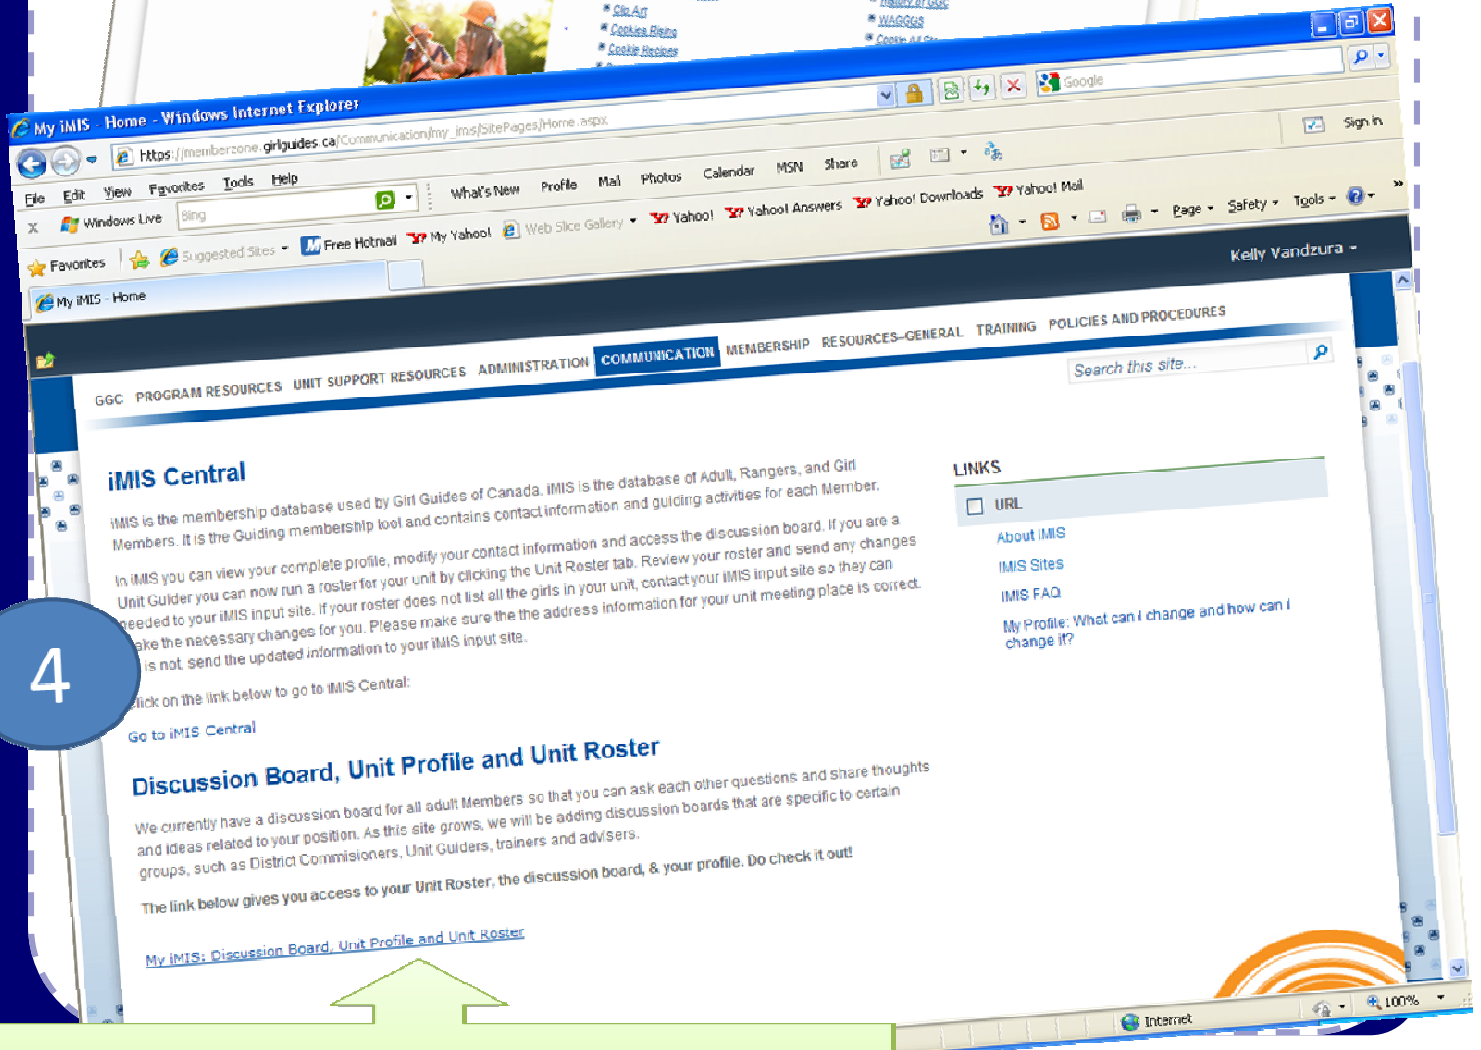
Clip Art
Cookies Rising
Cookie Recipes
History of GGC
WAGGGS

My iMIS - Home - Windows Internet Explorer
https://memberzone.girlguides.ca/Communication/my_imis/SitePages/Home.aspx
Google
File Edit View Favorites Tools Help
Windows Live Bing
What's New Profile Mail Photos Calendar MSN Share
Sign In
Favorites Suggested Sites Free Hotmail My Yahoo! Web Slice Gallery Yahoo! Yahoo! Answers Yahoo! Downloads Yahoo! Mail
Page Safety Tools
My iMIS - Home
Kelly Vandzura

GGC PROGRAM RESOURCES UNIT SUPPORT RESOURCES ADMINISTRATION COMMUNICATION MEMBERSHIP RESOURCES-GENERAL TRAINING POLICIES AND PROCEDURES
Search this site...

iMIS Central

iMIS is the membership database used by Girl Guides of Canada. iMIS is the database of Adult, Rangers, and Girl Members. It is the Guiding membership tool and contains contact information and guiding activities for each Member.

In iMIS you can view your complete profile, modify your contact information and access the discussion board. If you are a Unit Guider you can now run a roster for your unit by clicking the Unit Roster tab. Review your roster and send any changes needed to your iMIS input site. If your roster does not list all the girls in your unit, contact your iMIS input site so they can make the necessary changes for you. Please make sure the the address information for your unit meeting place is correct. This is not send the updated information to your iMIS input site.

Click on the link below to go to iMIS Central:

Go to iMIS Central

Discussion Board, Unit Profile and Unit Roster

We currently have a discussion board for all adult Members so that you can ask each other questions and share thoughts and ideas related to your position. As this site grows, we will be adding discussion boards that are specific to certain groups, such as District Commisioners, Unit Guiders, trainers and advisers.

The link below gives you access to your Unit Roster, the discussion board, & your profile. Do check it out!

My iMIS: Discussion Board, Unit Profile and Unit Roster

LINKS
URL
About iMIS
iMIS Sites
iMIS FAQ
My Profile: What can I change and how can I change it?

4

Internet
100%